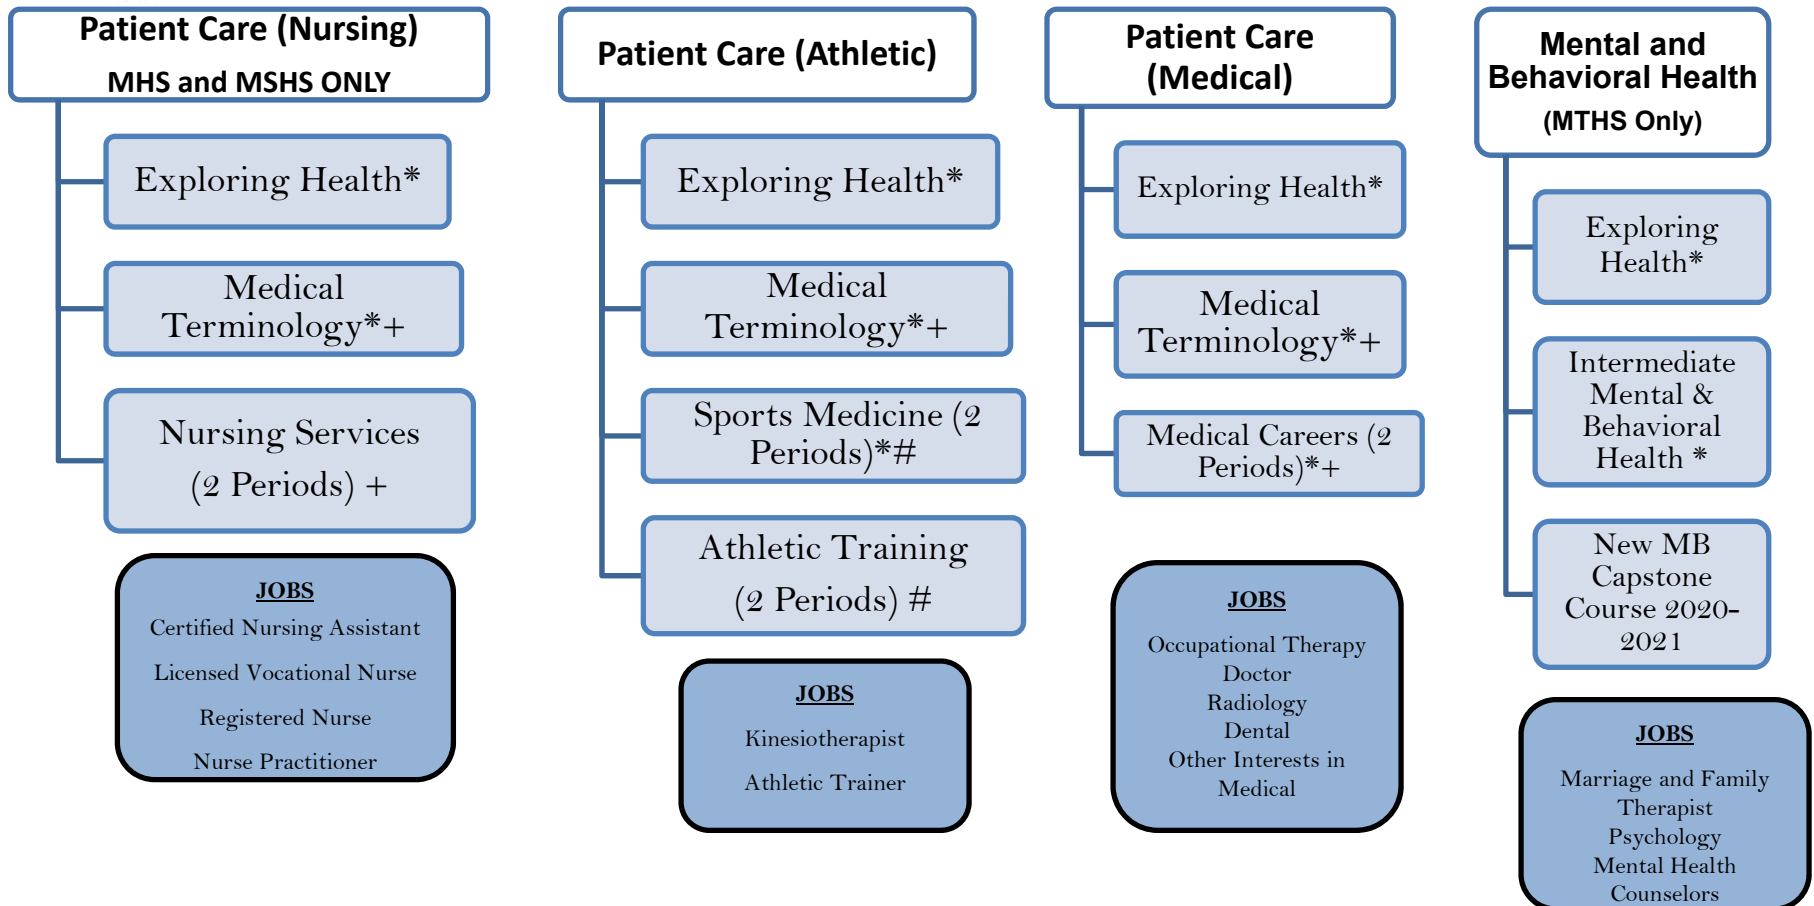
Patient Care (Nursing)
MHS and MSHS ONLY

Exploring Health*

Medical Terminology*+

Nursing Services (2 Periods) +

JOBS
Certified Nursing Assistant
Licensed Vocational Nurse
Registered Nurse
Nurse Practitioner

Patient Care (Athletic)

Exploring Health*

Medical Terminology*+

Sports Medicine (2 Periods)*#

Athletic Training (2 Periods) #

JOBS
Kinesiotherapist
Athletic Trainer

Patient Care (Medical)

Exploring Health*

Medical Terminology*+

Medical Careers (2 Periods)*+

JOBS
Occupational Therapy
Doctor
Radiology
Dental
Other Interests in Medical

Mental and Behavioral Health
(MTHS Only)

Exploring Health*

Intermediate Mental & Behavioral Health *

New MB Capstone Course 2020-2021

JOBS
Marriage and Family Therapist
Psychology
Mental Health Counselors